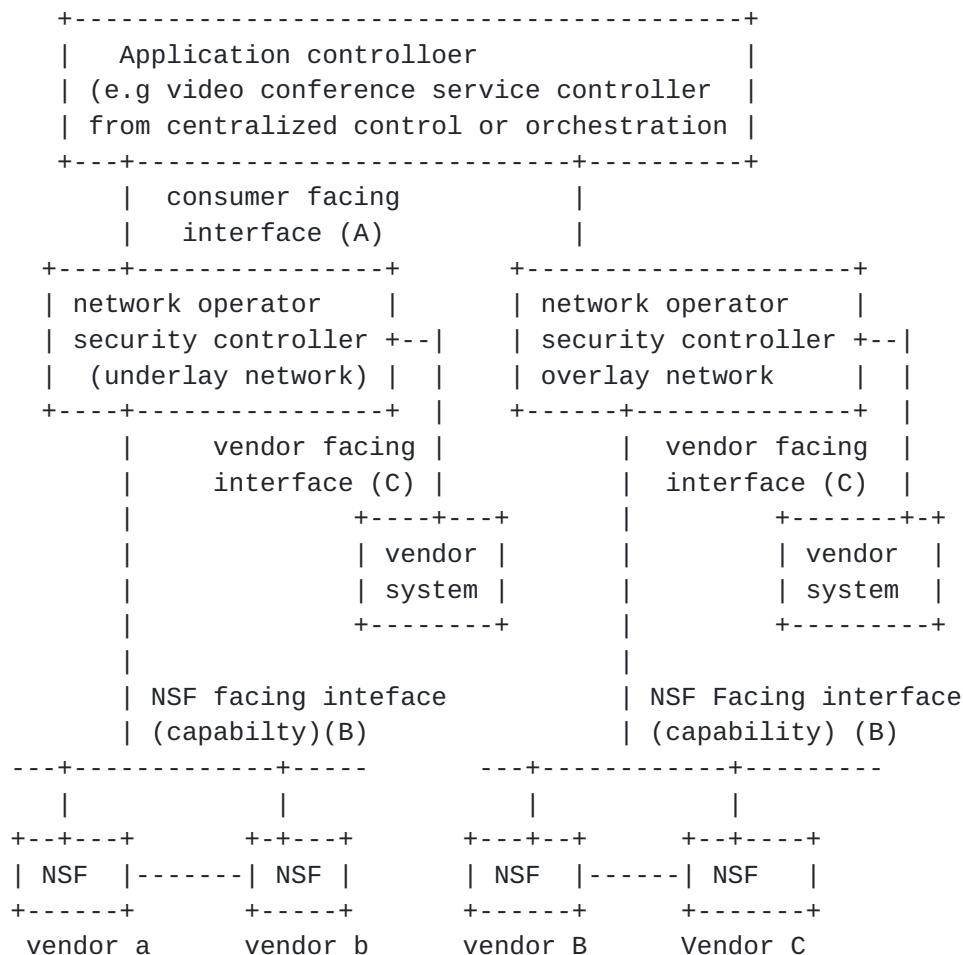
Application controlloer
(e.g video conference service controller
from centralized control or orchestration

consumer facing
interface (A)

network operator
security controller
(underlay network)

network operator
security controller
overlay network

vendor facing
interface (C)

vendor facing
interface (C)

vendor
system

vendor
system

NSF facing inteface
(capabilty)(B)

NSF Facing interface
(capability) (B)

NSF

NSF

NSF

NSF

vendor a

vendor b

vendor B

Vendor C